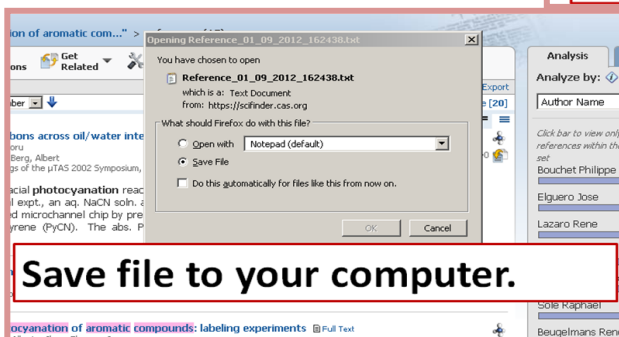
ion of aromatic com..." > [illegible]

ons Get Related

ber

bons across oil/water inte
oru
Berg, Albert
gs of the µTAS 2002 Symposium,

acial photocyanation reac
l expt., an aq. NaCN soln. a
d microchannel chip by pre
yrene (PyCN). The abs. P

Opening Reference_01_09_2012_162438.txt

You have chosen to open

Reference_01_09_2012_162438.txt

which is a: Text Document
from: https://scifinder.cas.org

What should Firefox do with this file?

Open with Notepad (default)

Save File

Do this automatically for files like this from now on.

OK Cancel

Export
e [20]

Analysis

Analyze by:

Author Name

Click bar to view only references within the set

Bouchet Philippe

Elguero Jose

Lazaro Rene

Save file to your computer.

Sole Raphael

ocyanation of aromatic compounds: labeling experiments Full Text

Beugelmans Rene